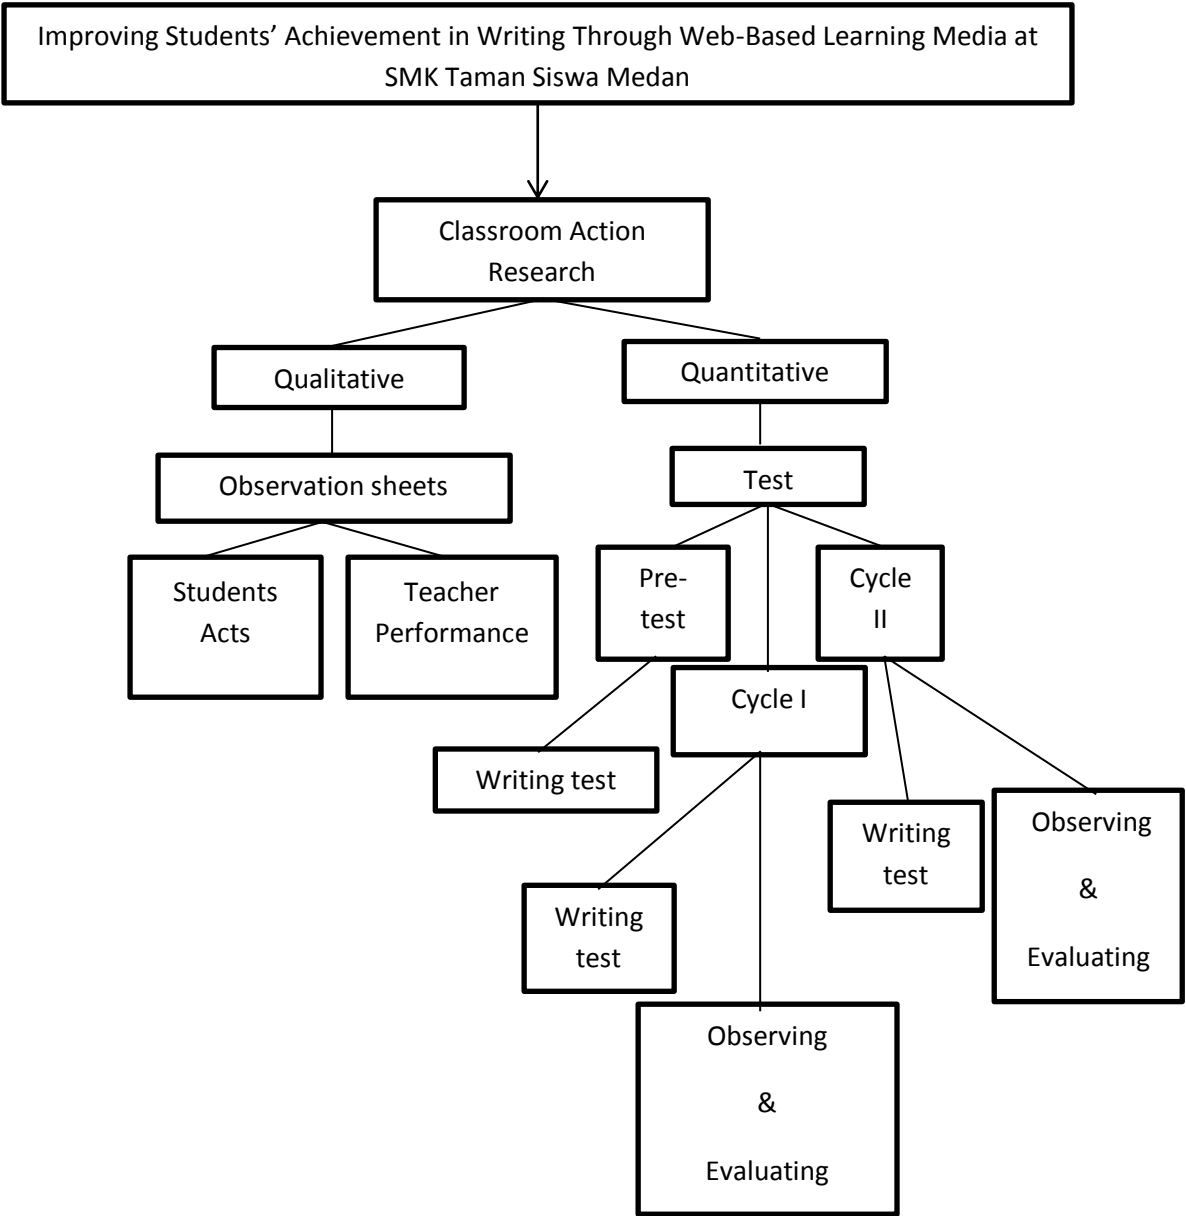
Improving Students' Achievement in Writing Through Web-Based Learning Media at SMK Taman Siswa Medan

Classroom Action Research

Qualitative

Quantitative

Observation sheets

Test

Students Acts

Teacher Performance

Pre-test

Cycle II

Cycle I

Writing test

Writing test

Observing & Evaluating

Writing test

Observing & Evaluating